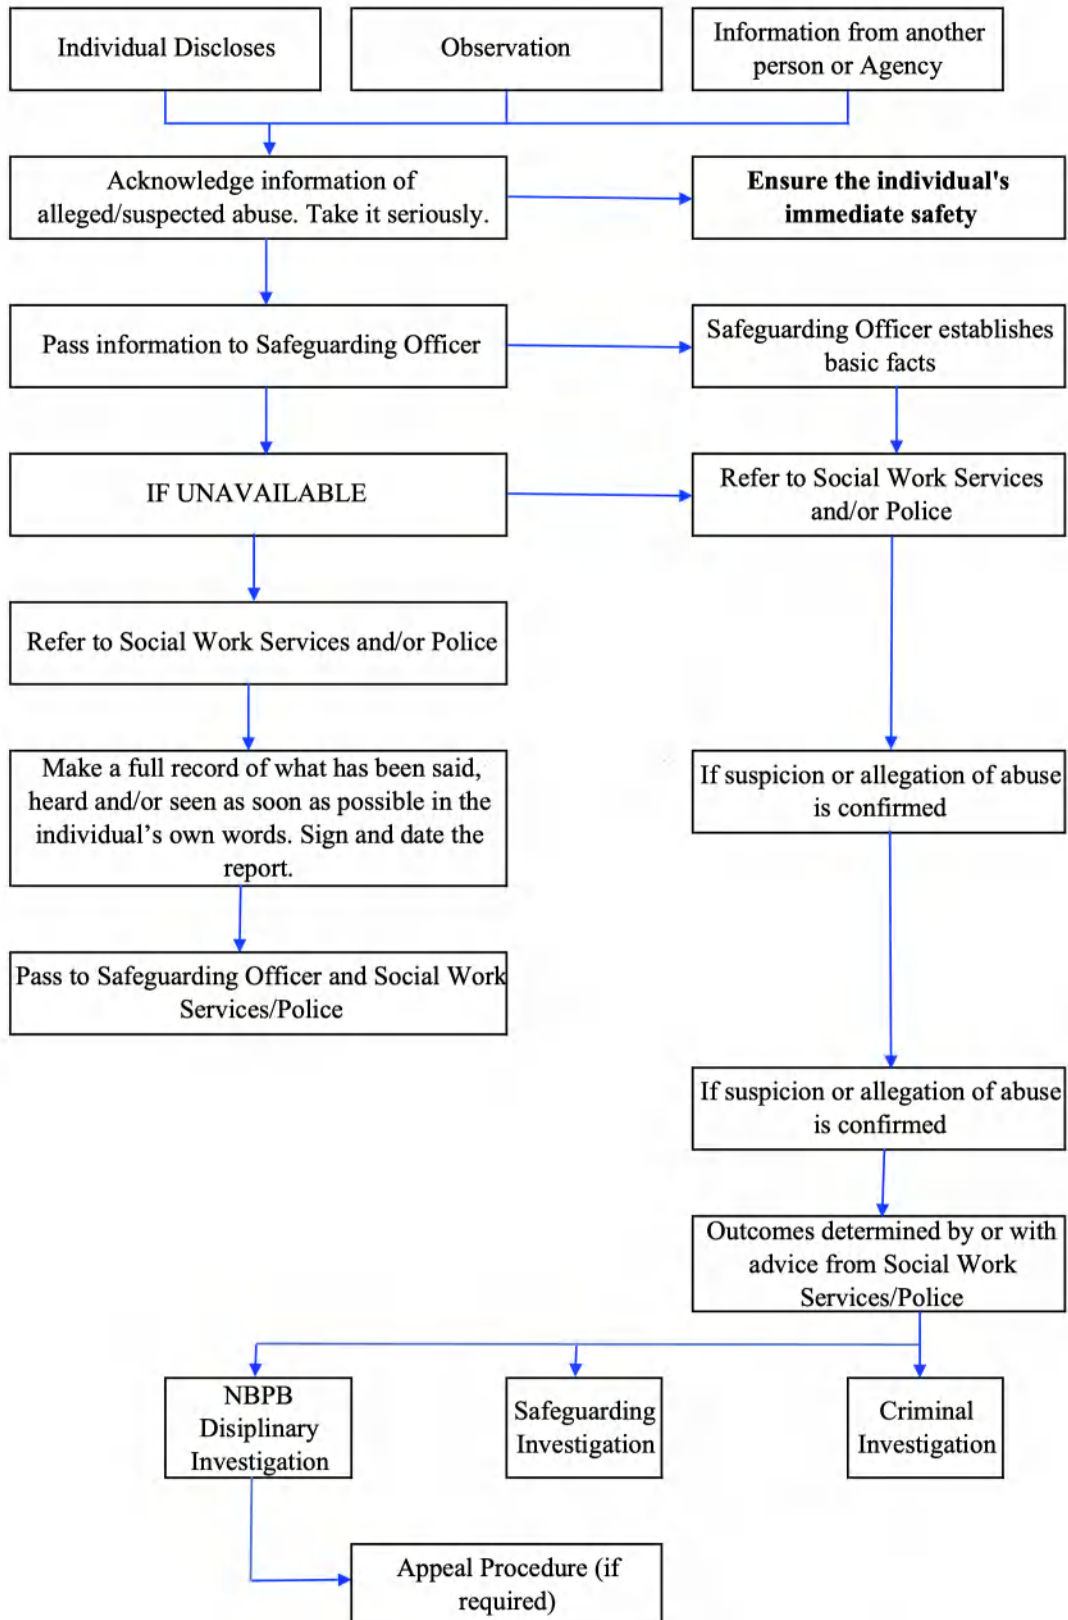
Individual Discloses

Observation

Information from another person or Agency

Acknowledge information of alleged/suspected abuse. Take it seriously.

**Ensure the individual's immediate safety**

Pass information to Safeguarding Officer

Safeguarding Officer establishes basic facts

IF UNAVAILABLE

Refer to Social Work Services and/or Police

Refer to Social Work Services and/or Police

Make a full record of what has been said, heard and/or seen as soon as possible in the individual's own words. Sign and date the report.

Pass to Safeguarding Officer and Social Work Services/Police

If suspicion or allegation of abuse is confirmed

If suspicion or allegation of abuse is confirmed

Outcomes determined by or with advice from Social Work Services/Police

NBPB Disiplinary Investigation

Safeguarding Investigation

Criminal Investigation

Appeal Procedure (if required)